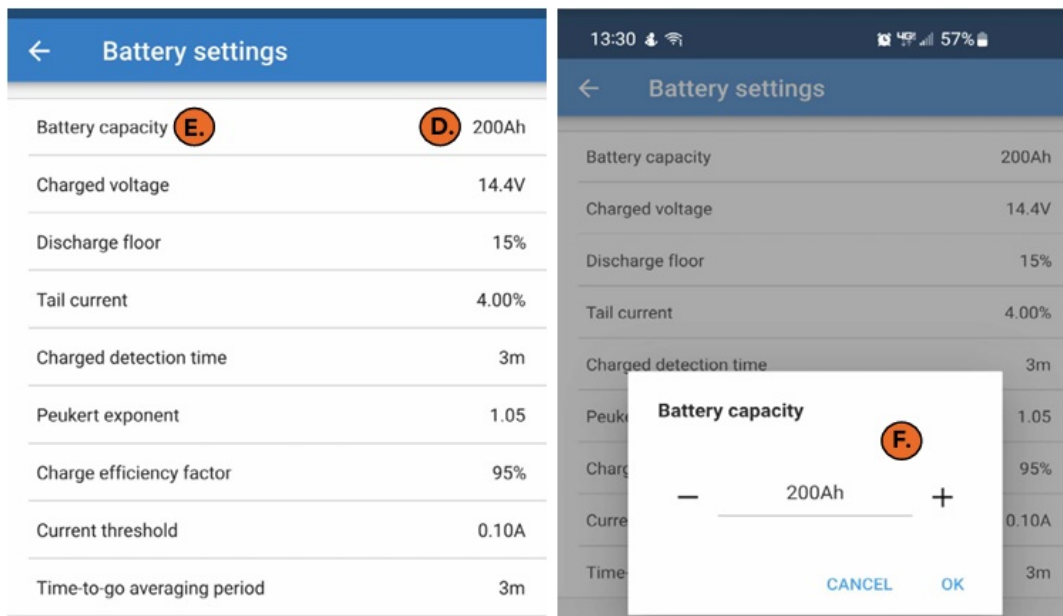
← Battery settings

Battery capacity E. D. 200Ah

Charged voltage 14.4V

Discharge floor 15%

Tail current 4.00%

Charged detection time 3m

Peukert exponent 1.05

Charge efficiency factor 95%

Current threshold 0.10A

Time-to-go averaging period 3m

13:30 57%

← Battery settings

Battery capacity 200Ah

Charged voltage 14.4V

Discharge floor 15%

Tail current 4.00%

Charged detection time 3m

Peuk 1.05

Charg 95%

Curre 0.10A

Time- 3m

Battery capacity

F.

− 200Ah +

CANCEL OK